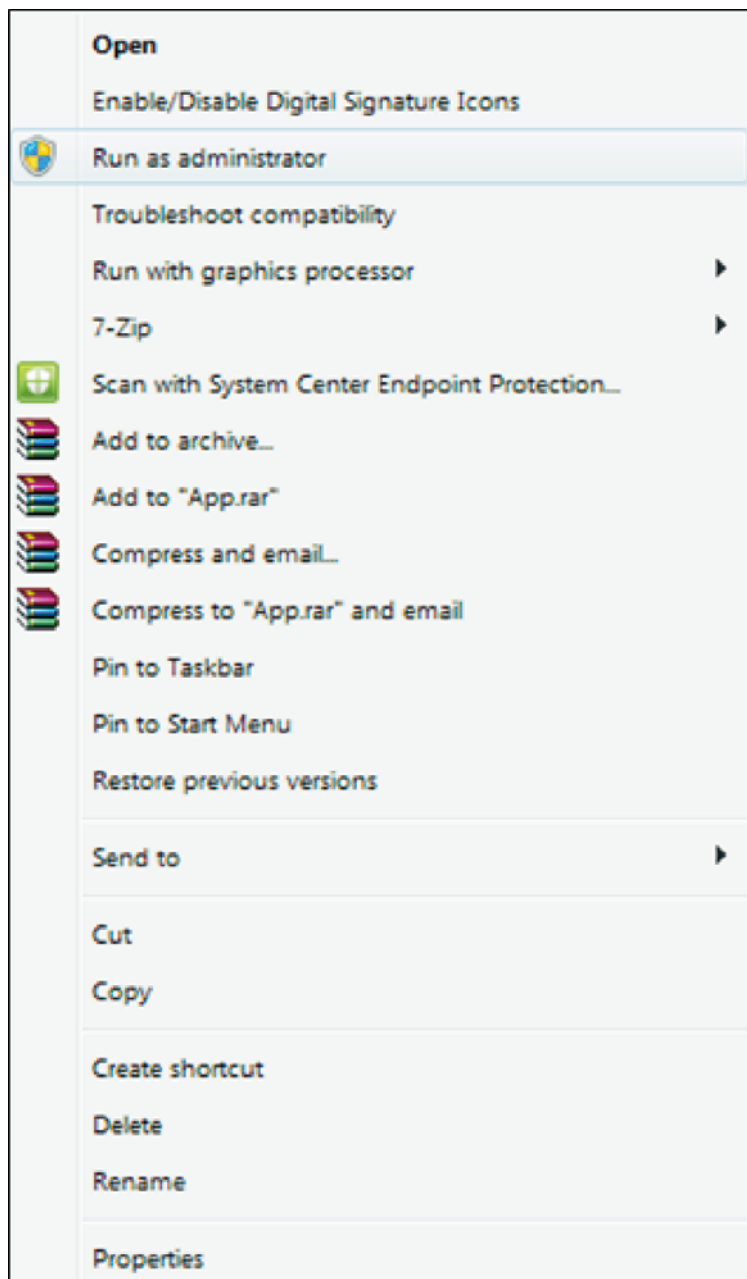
Open
Enable/Disable Digital Signature Icons
Run as administrator
Troubleshoot compatibility
Run with graphics processor
7-Zip
Scan with System Center Endpoint Protection...
Add to archive...
Add to "App.rar"
Compress and email...
Compress to "App.rar" and email
Pin to Taskbar
Pin to Start Menu
Restore previous versions

Send to

Cut
Copy

Create shortcut
Delete
Rename

Properties